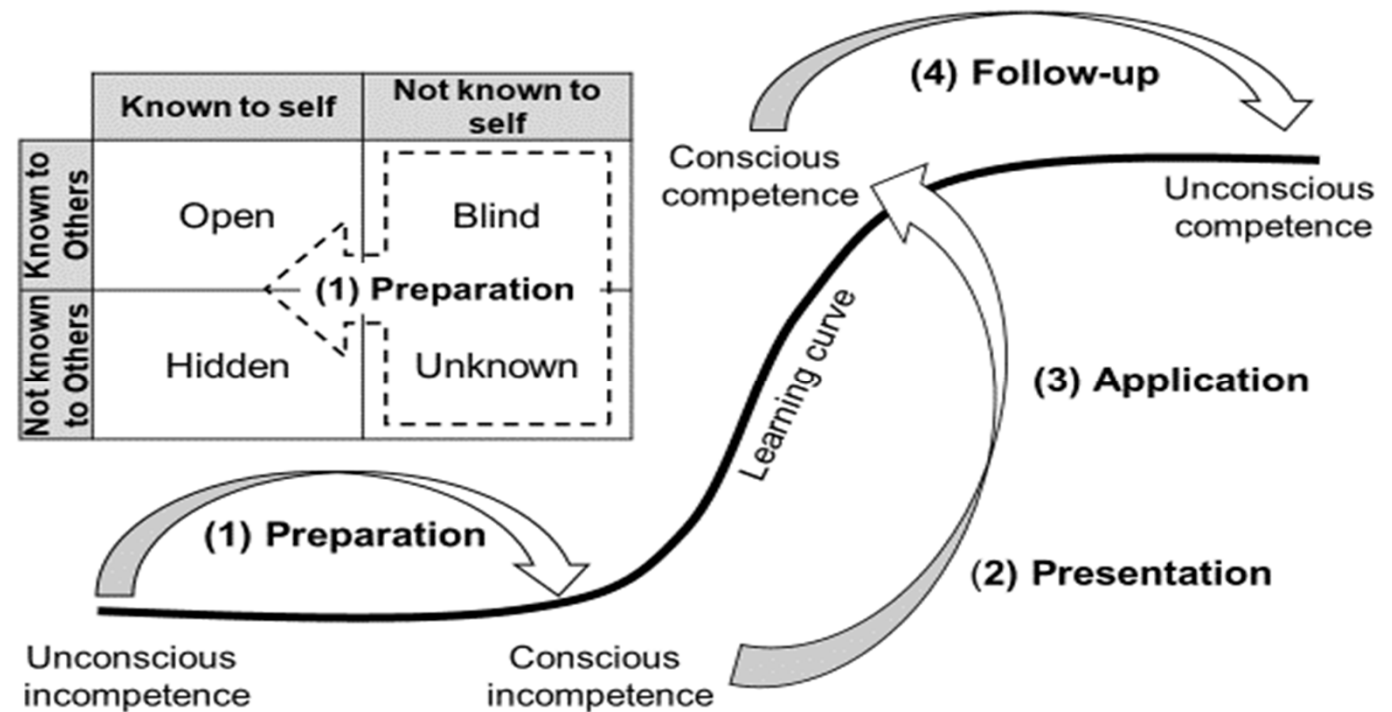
| | Known to self | Not known to self |
|---|---|---|
| Known to Others | Open | Blind |
| Not known to Others | Hidden | Unknown |

(1) Preparation

(4) Follow-up

Conscious competence

Unconscious competence

Learning curve

(3) Application

(1) Preparation

(2) Presentation

Unconscious incompetence

Conscious incompetence